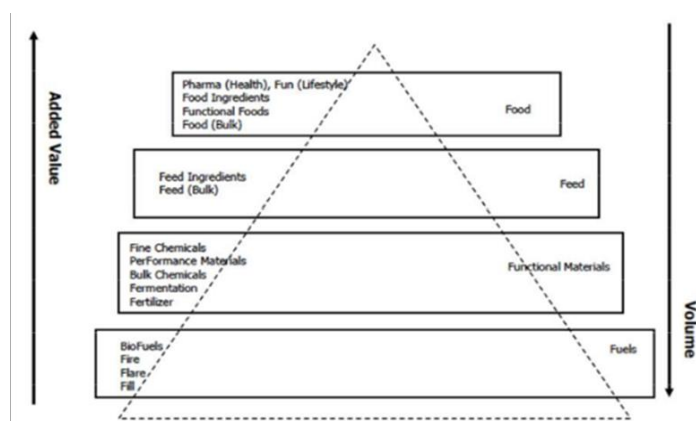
Added Value

Pharma (Health), Fun (Lifestyle)
Food Ingredients
Functional Foods
Food (Bulk)

Food

Feed Ingredients
Feed (Bulk)

Feed

Fine Chemicals
PerFormance Materials
Bulk Chemicals
Fermentation
Fertilizer

Functional Materials

BioFuels
Fire
Flare
Fill

Fuels

Volume